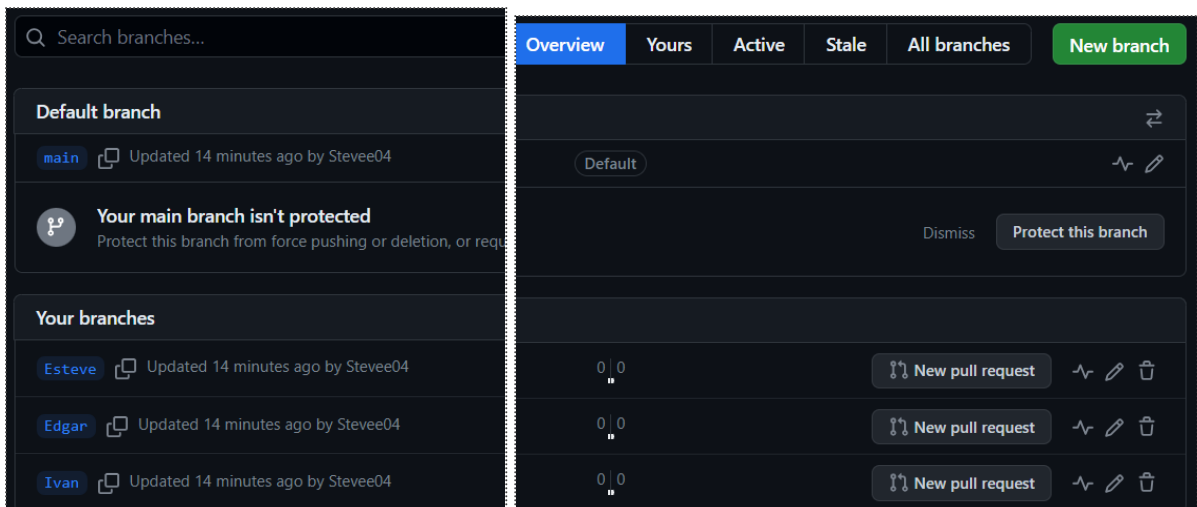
Search branches...

Overview | Yours | Active | Stale | All branches

New branch

Default branch

main Updated 14 minutes ago by Stevee04

Default

Your main branch isn't protected

Protect this branch from force pushing or deletion, or requ

Dismiss

Protect this branch

Your branches

Esteve Updated 14 minutes ago by Stevee04

0 | 0

New pull request

Edgar Updated 14 minutes ago by Stevee04

0 | 0

New pull request

Ivan Updated 14 minutes ago by Stevee04

0 | 0

New pull request